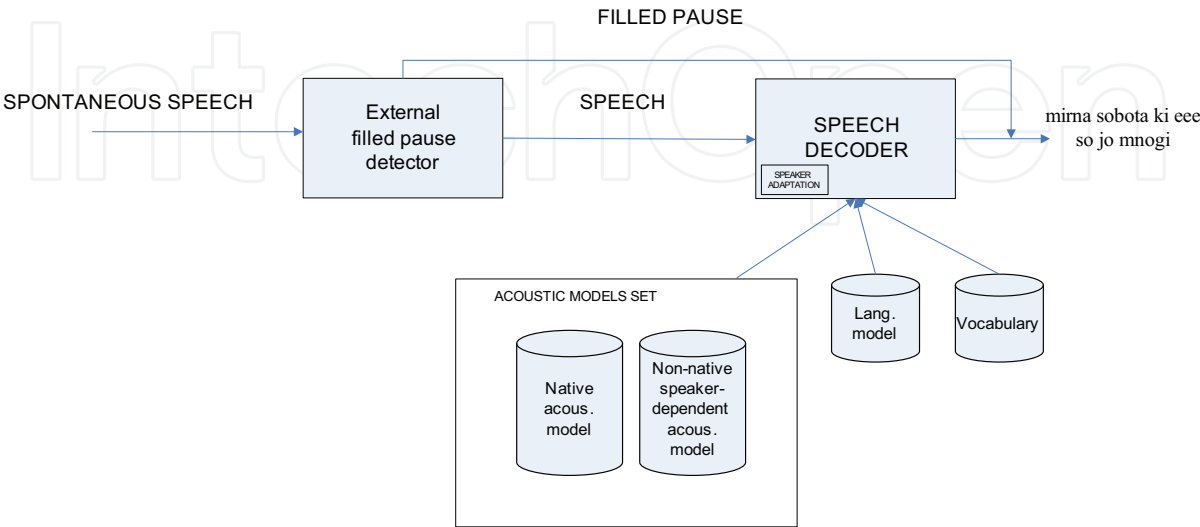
IntechOpen

FILLED PAUSE

SPONTANEOUS SPEECH

External filled pause detector

SPEECH

SPEECH DECODER

SPEAKER ADAPTATION

mirna sobota ki eee so jo mnogi

ACOUSTIC MODELS SET

Native acous. model

Non-native speaker-dependent acous. model

Lang. model

Vocabulary